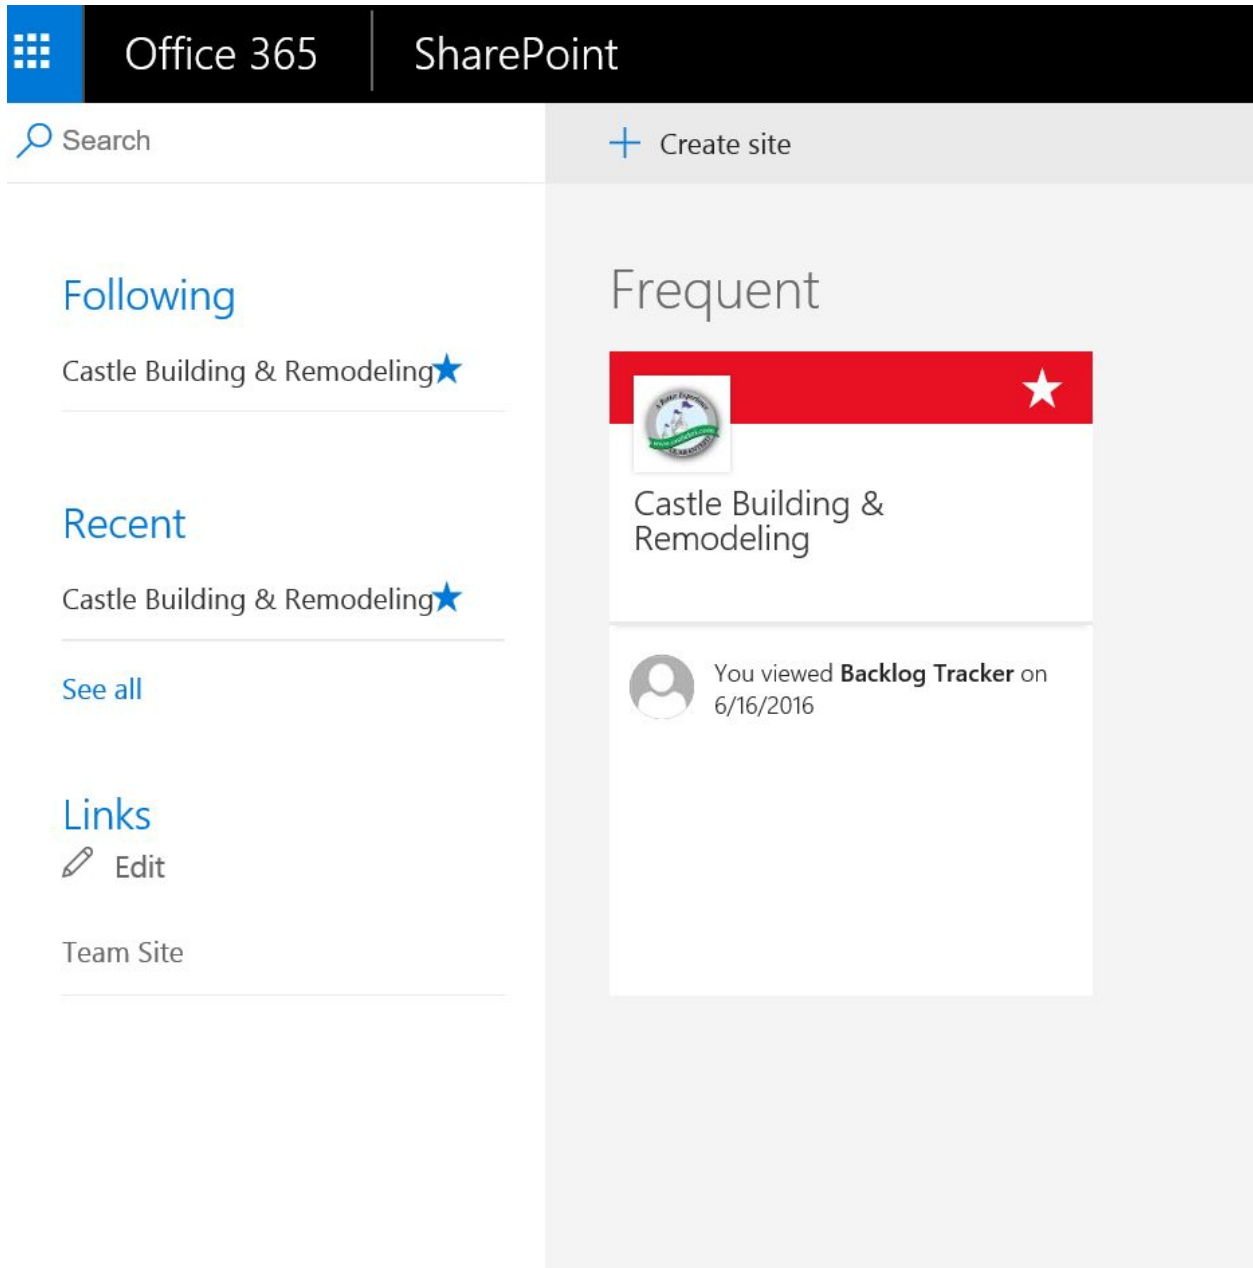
Office 365 SharePoint

Search

+ Create site

Following

Castle Building & Remodeling

Recent

Castle Building & Remodeling

See all

Links

Edit

Team Site

Frequent

Castle Building & Remodeling

You viewed **Backlog Tracker** on 6/16/2016